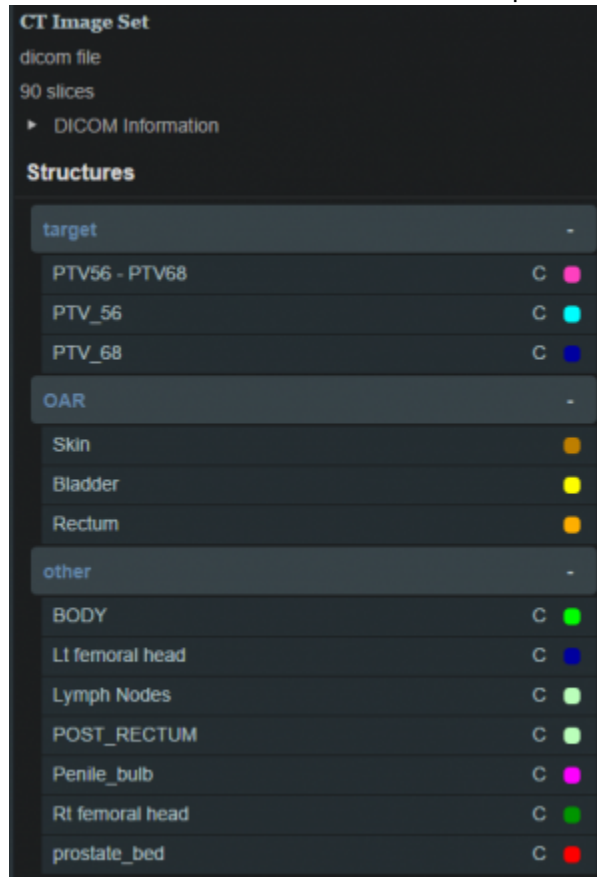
CT Image Set
dicom file
90 slices
▸ DICOM Information

Structures

target -
PTV56 - PTV68 C
PTV_56 C
PTV_68 C
OAR -
Skin
Bladder
Rectum
other -
BODY C
Lt femoral head C
Lymph Nodes C
POST_RECTUM C
Penile_bulb C
Rt femoral head C
prostate_bed C